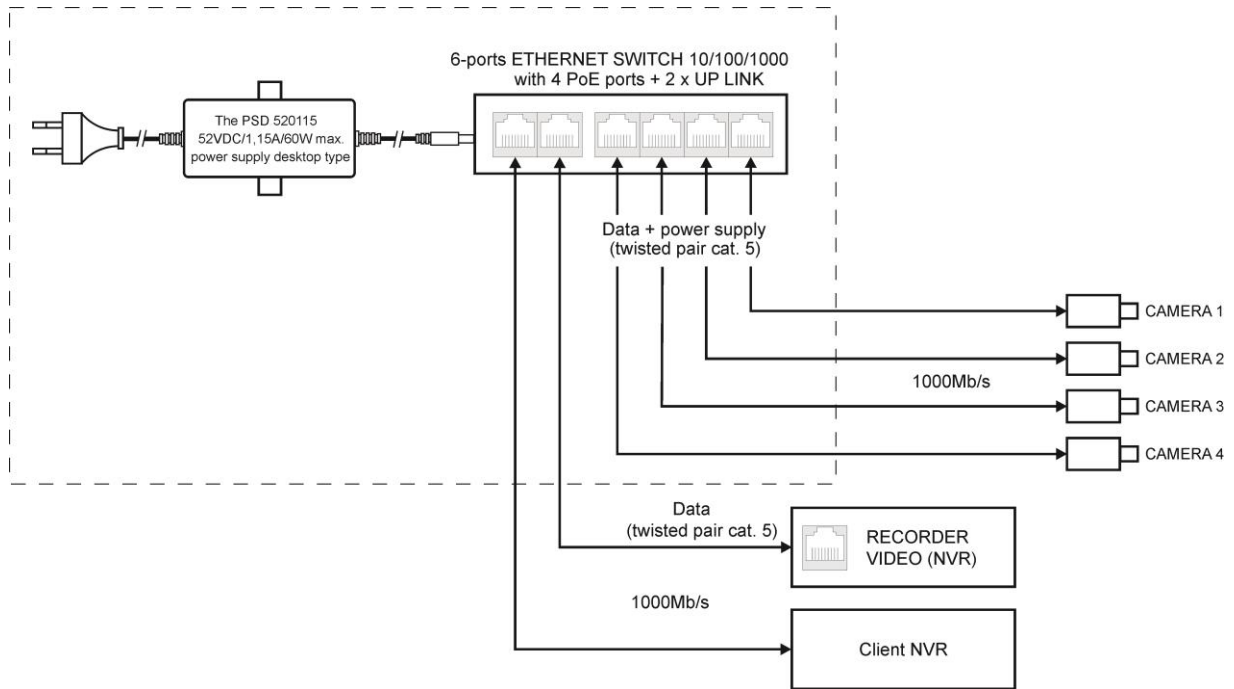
6-ports ETHERNET SWITCH 10/100/1000
with 4 PoE ports + 2 x UP LINK

The PSD 520115
52VDC/1,15A/60W max.
power supply desktop type

Data + power supply
(twisted pair cat. 5)

CAMERA 1

CAMERA 2

1000Mb/s

CAMERA 3

CAMERA 4

Data
(twisted pair cat. 5)

RECORDER
VIDEO (NVR)

1000Mb/s

Client NVR